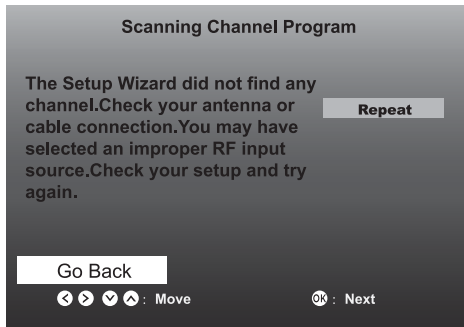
Scanning Channel Program

The Setup Wizard did not find any channel.Check your antenna or cable connection.You may have selected an improper RF input source.Check your setup and try again.

Repeat

Go Back

: Move

OK : Next